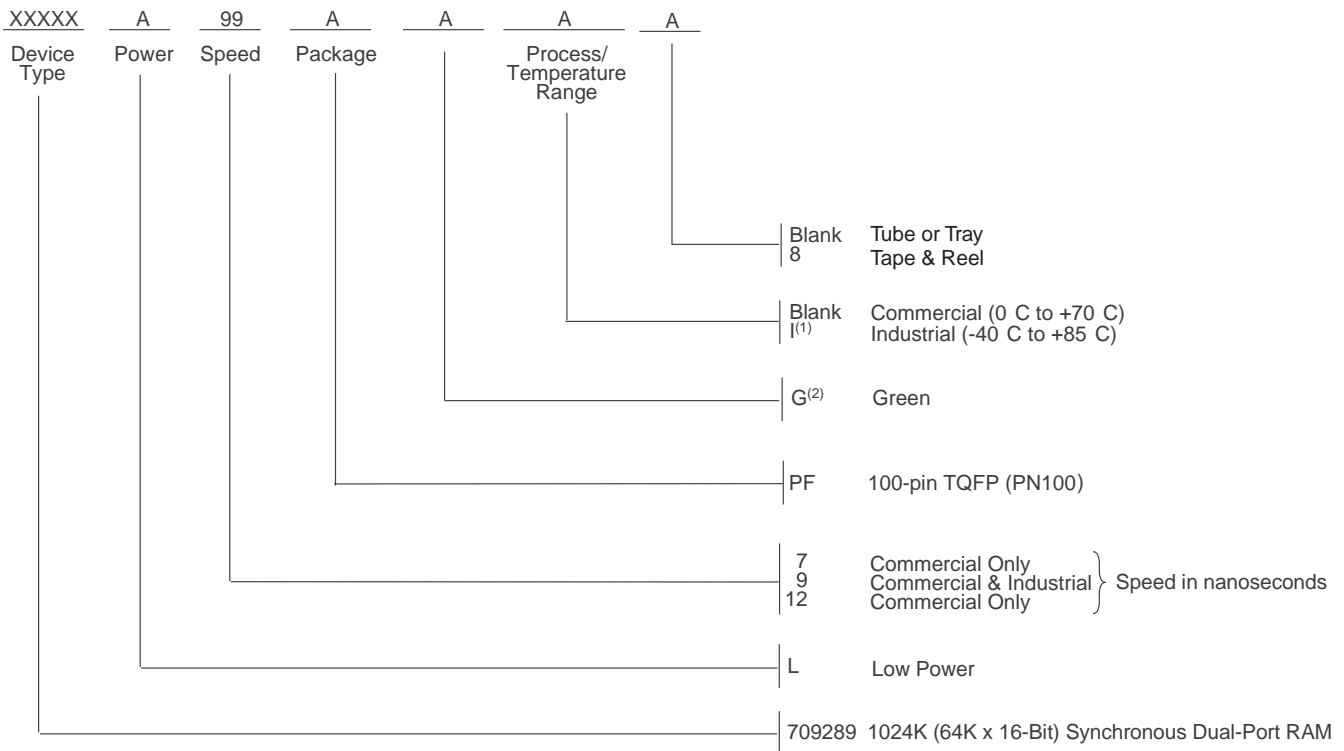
XXXXX A 99 A A A A

Device Type

Power

Speed

Package

Process/ Temperature Range

Blank Tube or Tray
8 Tape & Reel

Blank Commercial (0 C to +70 C)
I$^{(1)}$ Industrial (-40 C to +85 C)

G$^{(2)}$ Green

PF 100-pin TQFP (PN100)

7 Commercial Only
9 Commercial & Industrial
12 Commercial Only
Speed in nanoseconds

L Low Power

709289 1024K (64K x 16-Bit) Synchronous Dual-Port RAM